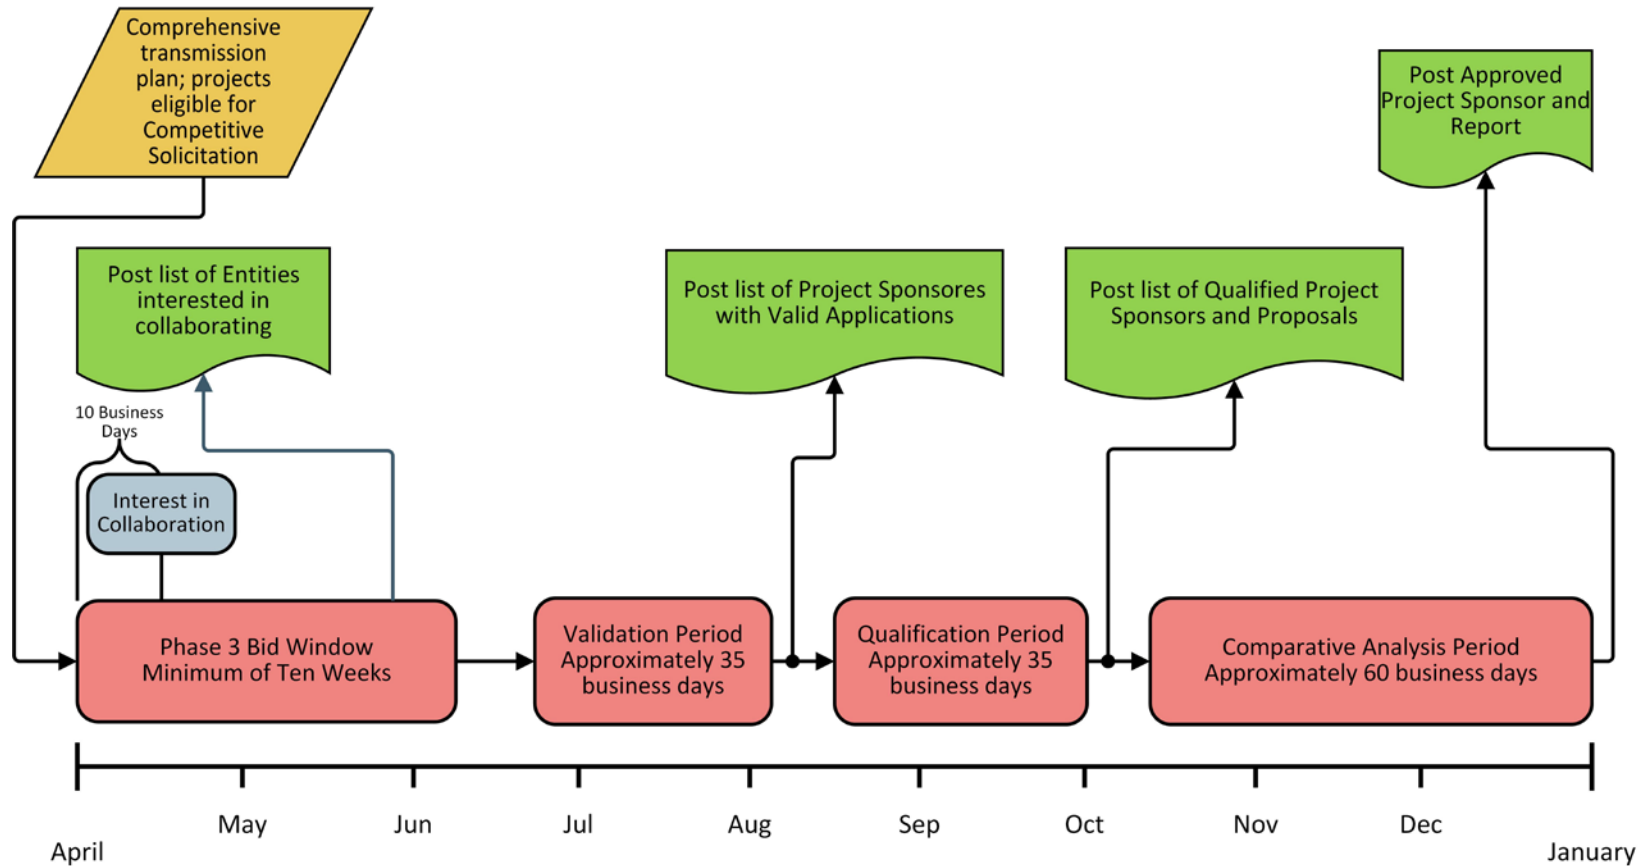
Comprehensive transmission plan; projects eligible for Competitive Solicitation

Post Approved Project Sponsor and Report

Post list of Entities interested in collaborating

Post list of Project Sponsores with Valid Applications

Post list of Qualified Project Sponsors and Proposals

10 Business Days

Interest in Collaboration

Phase 3 Bid Window Minimum of Ten Weeks

Validation Period Approximately 35 business days

Qualification Period Approximately 35 business days

Comparative Analysis Period Approximately 60 business days

April

May

Jun

Jul

Aug

Sep

Oct

Nov

Dec

January